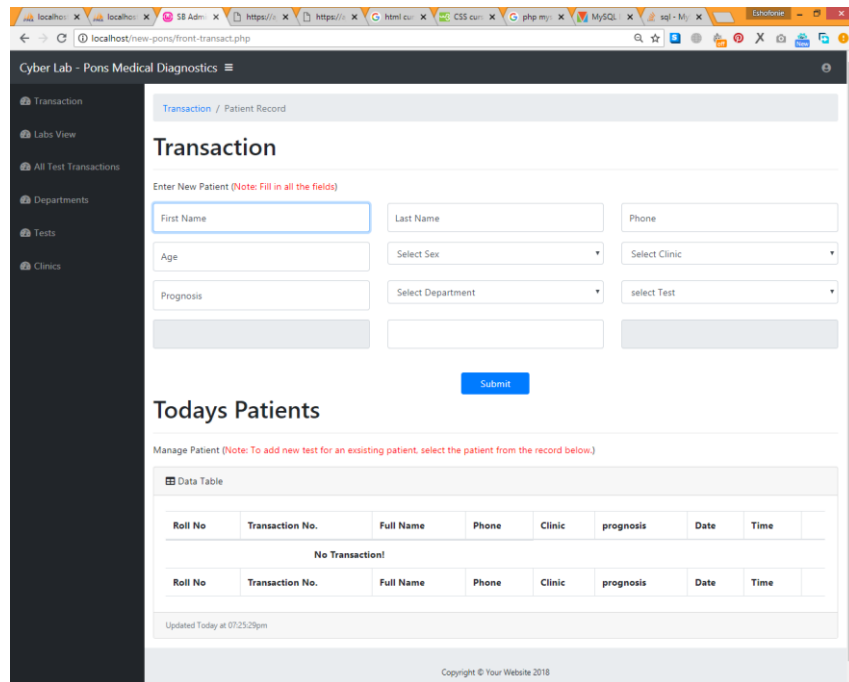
localhos × | localhos × | SB Admi × | https://e × | https://e × | html cur × | CSS curs × | php mys × | MySQL × | sql - My × | Eshofonie

localhost/new-pons/front-transact.php

Cyber Lab - Pons Medical Diagnostics ≡

Transaction
Labs View
All Test Transactions
Departments
Tests
Clinics

Transaction / Patient Record

Transaction

Enter New Patient (Note: Fill in all the fields)

First Name
Last Name
Phone
Age
Select Sex
Select Clinic
Prognosis
Select Department
select Test

Submit

Todays Patients

Manage Patient (Note: To add new test for an exsisting patient, select the patient from the record below.)

Data Table

| Roll No | Transaction No. | Full Name | Phone | Clinic | prognosis | Date | Time |
|---|---|---|---|---|---|---|---|
| | | No Transaction! | | | | | |
| Roll No | Transaction No. | Full Name | Phone | Clinic | prognosis | Date | Time |

Updated Today at 07:25:29pm

Copyright © Your Website 2018